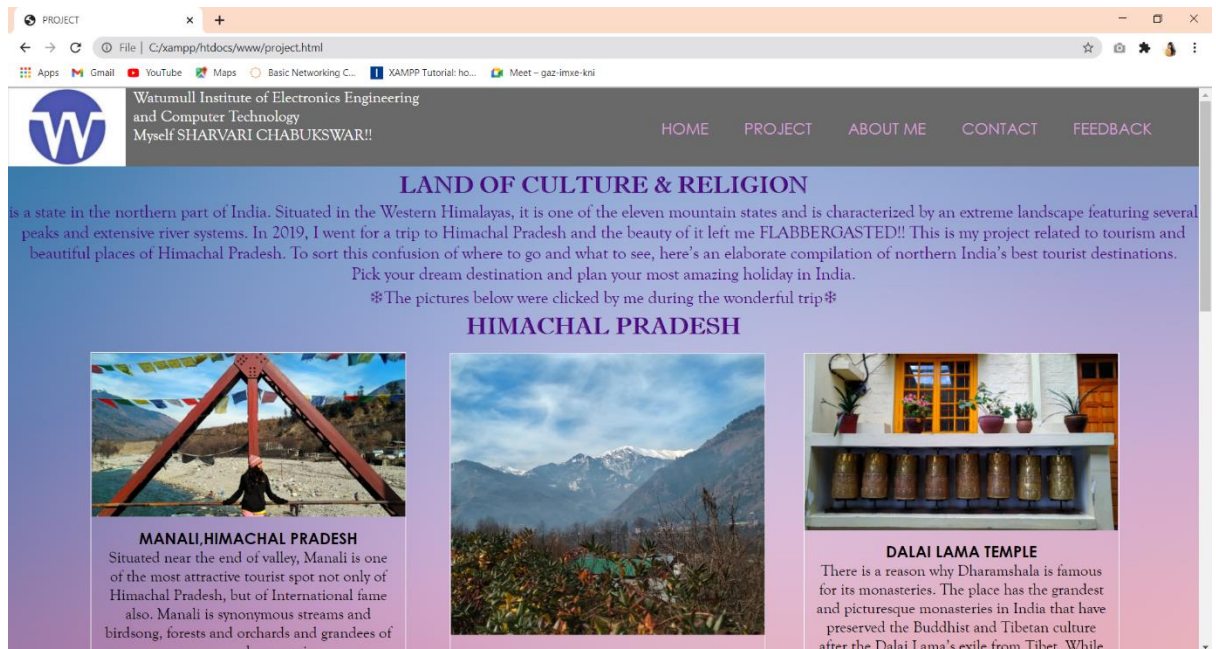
PROJECT × +

File | C:/xampp/htdocs/www/project.html

Apps Gmail YouTube Maps Basic Networking C... XAMPP Tutorial: ho... Meet – gaz-imxe-kni

Watumull Institute of Electronics Engineering and Computer Technology
Myself SHARVARI CHABUKSWAR!!

HOME PROJECT ABOUT ME CONTACT FEEDBACK

LAND OF CULTURE & RELIGION

is a state in the northern part of India. Situated in the Western Himalayas, it is one of the eleven mountain states and is characterized by an extreme landscape featuring several peaks and extensive river systems. In 2019, I went for a trip to Himachal Pradesh and the beauty of it left me FLABBERGASTED!! This is my project related to tourism and beautiful places of Himachal Pradesh. To sort this confusion of where to go and what to see, here's an elaborate compilation of northern India's best tourist destinations. Pick your dream destination and plan your most amazing holiday in India.

❄The pictures below were clicked by me during the wonderful trip❄

HIMACHAL PRADESH

MANALI,HIMACHAL PRADESH
Situated near the end of valley, Manali is one of the most attractive tourist spot not only of Himachal Pradesh, but of International fame also. Manali is synonymous streams and birdsong, forests and orchards and grandees of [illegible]

DALAI LAMA TEMPLE
There is a reason why Dharamshala is famous for its monasteries. The place has the grandest and picturesque monasteries in India that have preserved the Buddhist and Tibetan culture after the Dalai Lama's exile from Tibet. While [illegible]